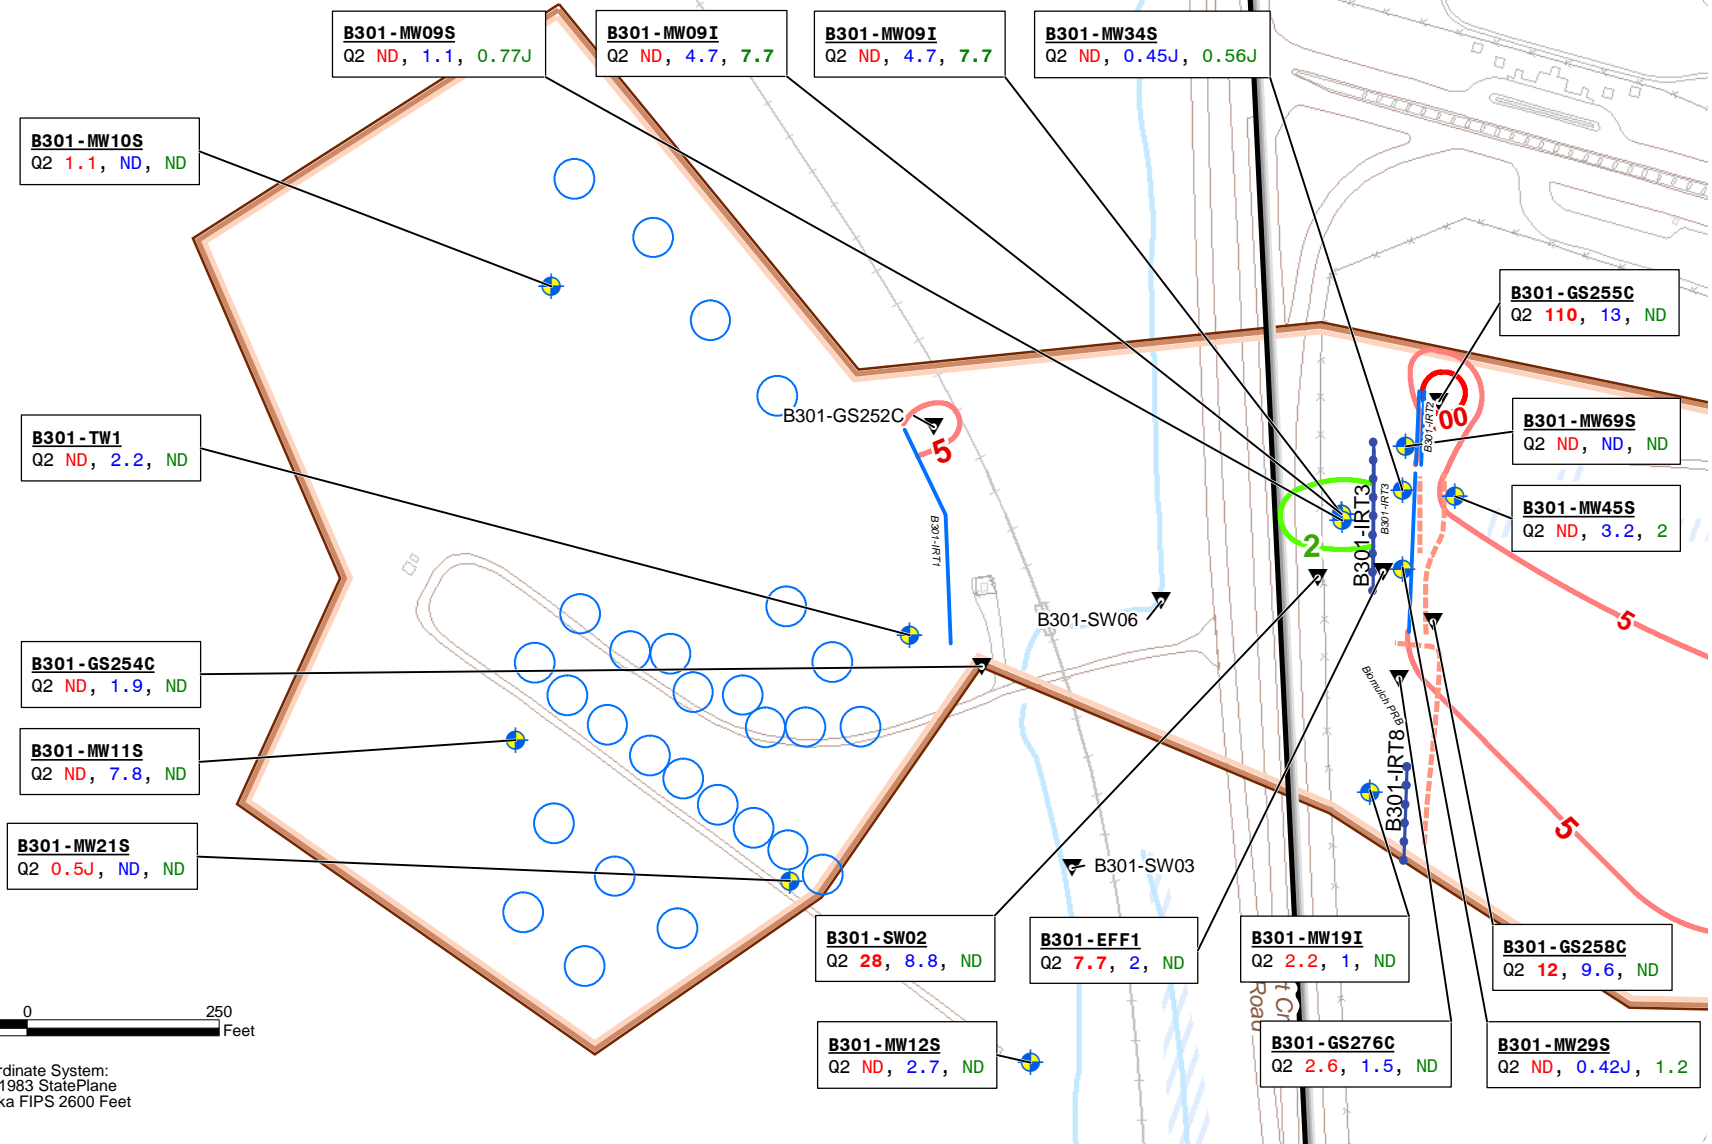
B301-MW09S
Q2 ND, 1.1, 0.77J

B301-MW09I
Q2 ND, 4.7, 7.7

B301-MW09I
Q2 ND, 4.7, 7.7

B301-MW34S
Q2 ND, 0.45J, 0.56J

B301-MW10S
Q2 1.1, ND, ND

B301-GS255C
Q2 110, 13, ND

B301-MW69S
Q2 ND, ND, ND

B301-MW45S
Q2 ND, 3.2, 2

B301-TW1
Q2 ND, 2.2, ND

B301-GS252C

5

100

2

B301-IRT1

B301-IRT2

B301-IRT3

B301-IRT3

B301-SW06

5

B301-GS254C
Q2 ND, 1.9, ND

B301-MW11S
Q2 ND, 7.8, ND

Biomulch PRB

B301-IRT8

5

B301-MW21S
Q2 0.5J, ND, ND

B301-SW03

B301-SW02
Q2 28, 8.8, ND

B301-EFF1
Q2 7.7, 2, ND

B301-MW19I
Q2 2.2, 1, ND

B301-GS258C
Q2 12, 9.6, ND

0 250
Feet

B301-MW12S
Q2 ND, 2.7, ND

B301-GS276C
Q2 2.6, 1.5, ND

B301-MW29S
Q2 ND, 0.42J, 1.2

rdinate System:
1983 StatePlane
ka FIPS 2600 Feet

t Cr
Road